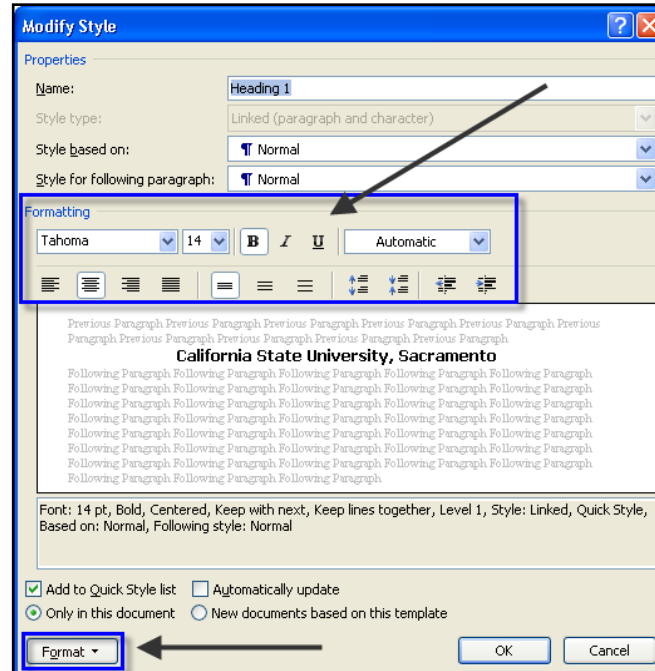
Modify Style

Properties

Name: Heading 1

Style type: Linked (paragraph and character)

Style based on: ¶ Normal

Style for following paragraph: ¶ Normal

Formatting

Tahoma 14 B I U Automatic

Previous Paragraph Previous Paragraph Previous Paragraph Previous Paragraph Previous Paragraph Previous Paragraph Previous Paragraph Previous Paragraph Previous Paragraph Previous Paragraph

California State University, Sacramento

Following Paragraph Following Paragraph Following Paragraph Following Paragraph Following Paragraph Following Paragraph Following Paragraph Following Paragraph Following Paragraph Following Paragraph Following Paragraph Following Paragraph Following Paragraph Following Paragraph Following Paragraph Following Paragraph Following Paragraph Following Paragraph Following Paragraph Following Paragraph Following Paragraph Following Paragraph Following Paragraph Following Paragraph Following Paragraph Following Paragraph Following Paragraph Following Paragraph Following Paragraph Following Paragraph Following Paragraph Following Paragraph Following Paragraph Following Paragraph Following Paragraph Following Paragraph Following Paragraph Following Paragraph Following Paragraph Following Paragraph Following Paragraph Following Paragraph Following Paragraph Following Paragraph Following Paragraph Following Paragraph Following Paragraph

Font: 14 pt, Bold, Centered, Keep with next, Keep lines together, Level 1, Style: Linked, Quick Style, Based on: Normal, Following style: Normal

Add to Quick Style list Automatically update

Only in this document New documents based on this template

Format ▾ OK Cancel